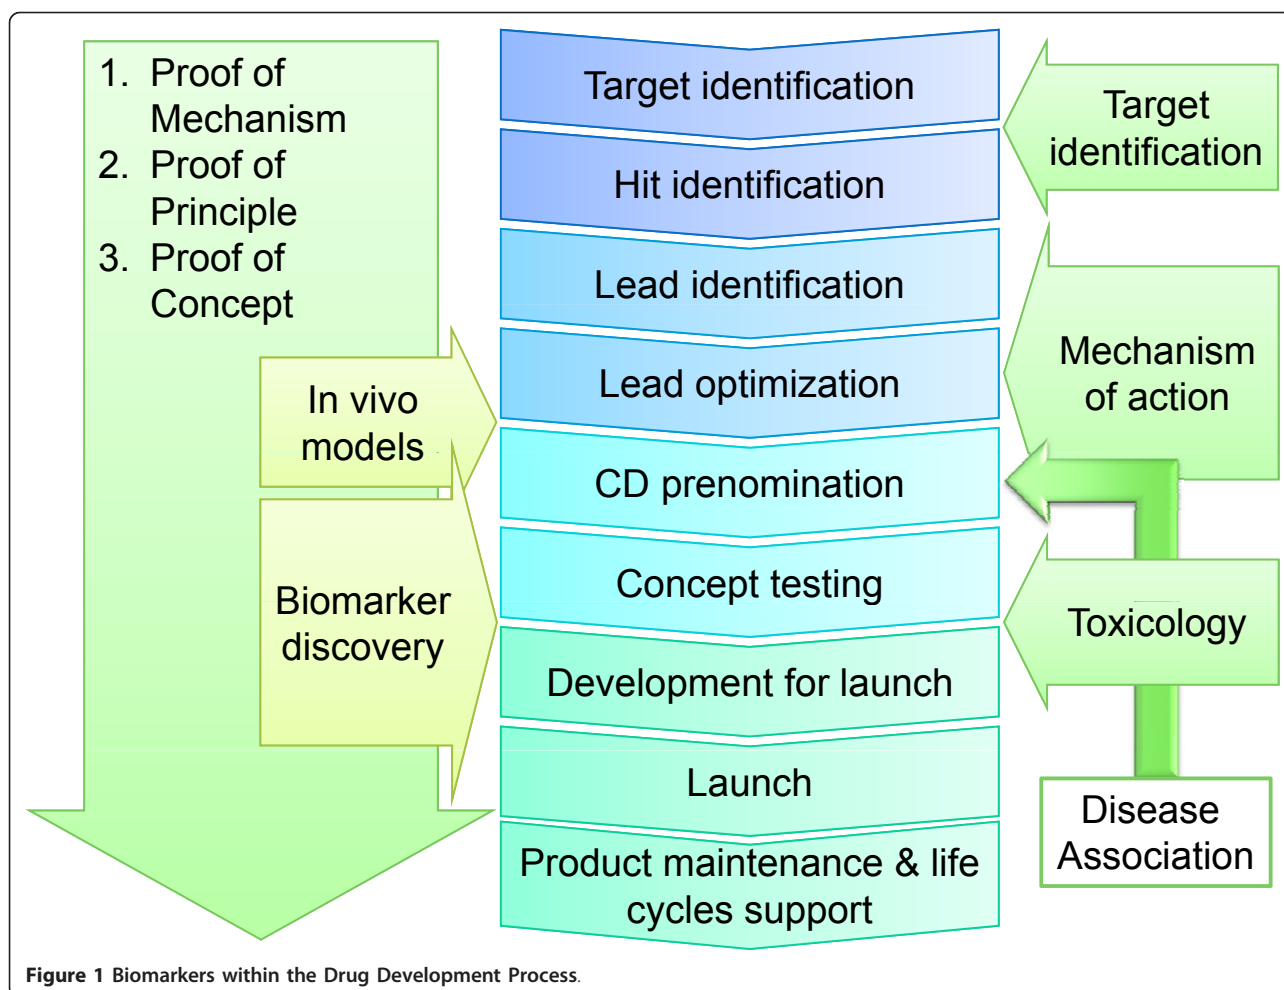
1. Proof of Mechanism
2. Proof of Principle
3. Proof of Concept

In vivo models

Biomarker discovery

Target identification

Hit identification

Lead identification

Lead optimization

CD prenomination

Concept testing

Development for launch

Launch

Product maintenance & life cycles support

Target identification

Mechanism of action

Toxicology

Disease Association

Figure 1 Biomarkers within the Drug Development Process.